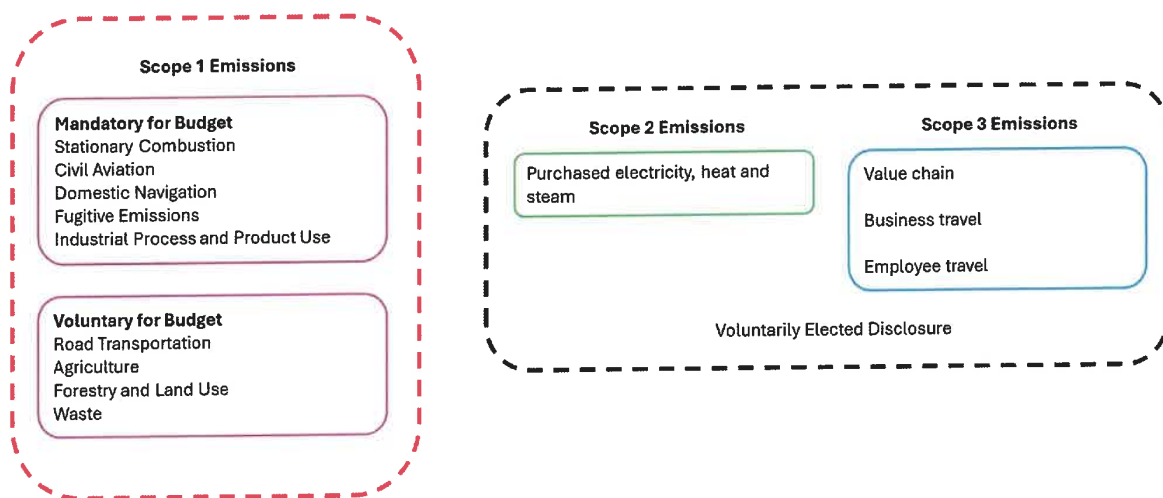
Scope 1 Emissions

Mandatory for Budget
Stationary Combustion
Civil Aviation
Domestic Navigation
Fugitive Emissions
Industrial Process and Product Use

Voluntary for Budget
Road Transportation
Agriculture
Forestry and Land Use
Waste

Scope 2 Emissions

Purchased electricity, heat and steam

Scope 3 Emissions

Value chain

Business travel

Employee travel

Voluntarily Elected Disclosure